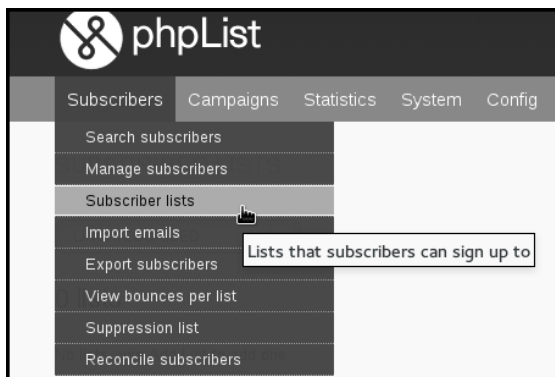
phpList

Subscribers Campaigns Statistics System Config

Search subscribers
Manage subscribers
Subscriber lists
Import emails
Export subscribers
View bounces per list
Suppression list
Reconcile subscribers

Lists that subscribers can sign up to